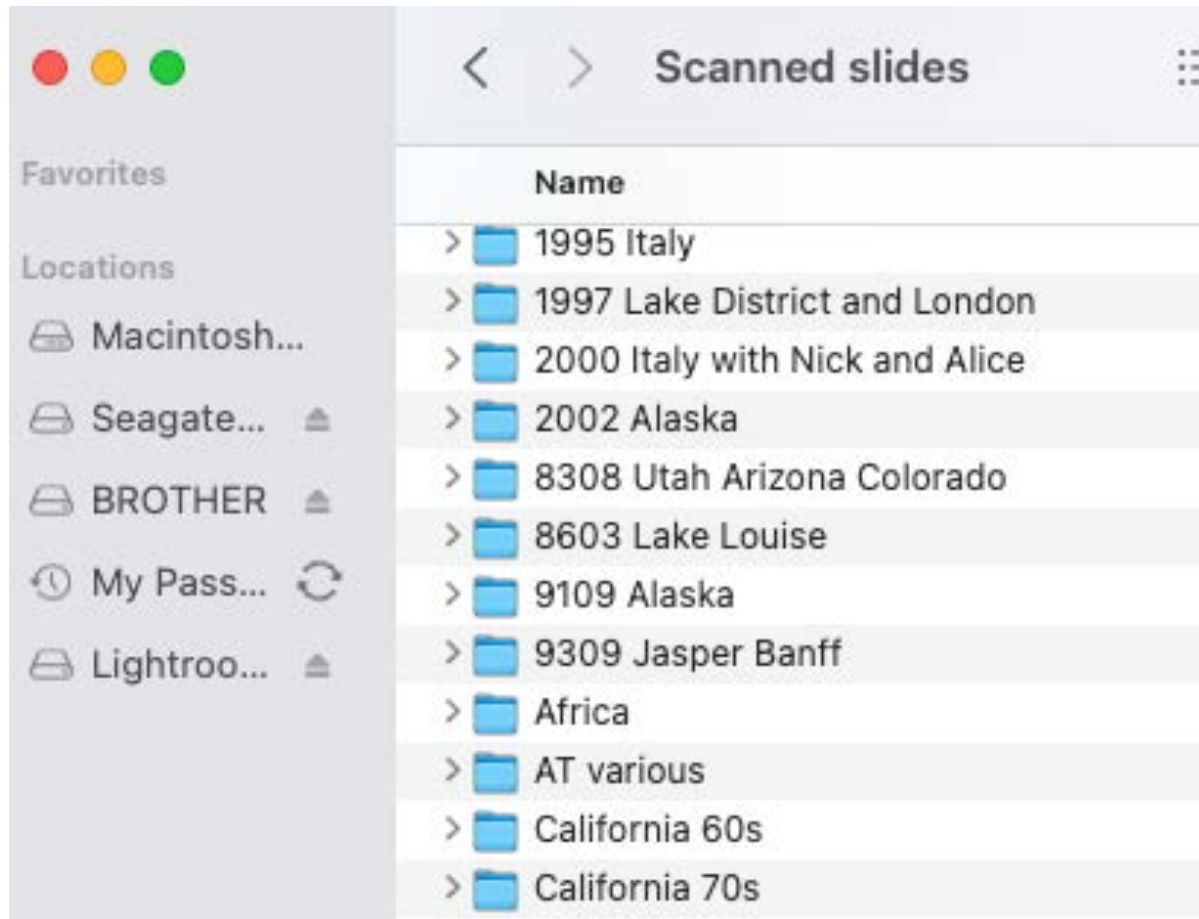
Favorites

Locations

Macintosh...

Seagate...

BROTHER

My Pass...

Lightroo...

Scanned slides

Name

1995 Italy

1997 Lake District and London

2000 Italy with Nick and Alice

2002 Alaska

8308 Utah Arizona Colorado

8603 Lake Louise

9109 Alaska

9309 Jasper Banff

Africa

AT various

California 60s

California 70s